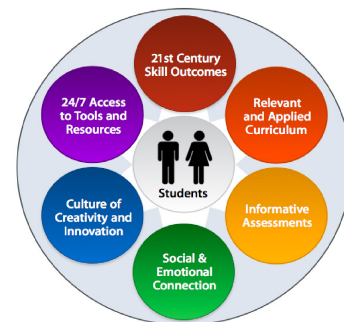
21st Century Skill Outcomes

Relevant and Applied Curriculum

Informative Assessments

Social & Emotional Connection

Culture of Creativity and Innovation

24/7 Access to Tools and Resources

Students